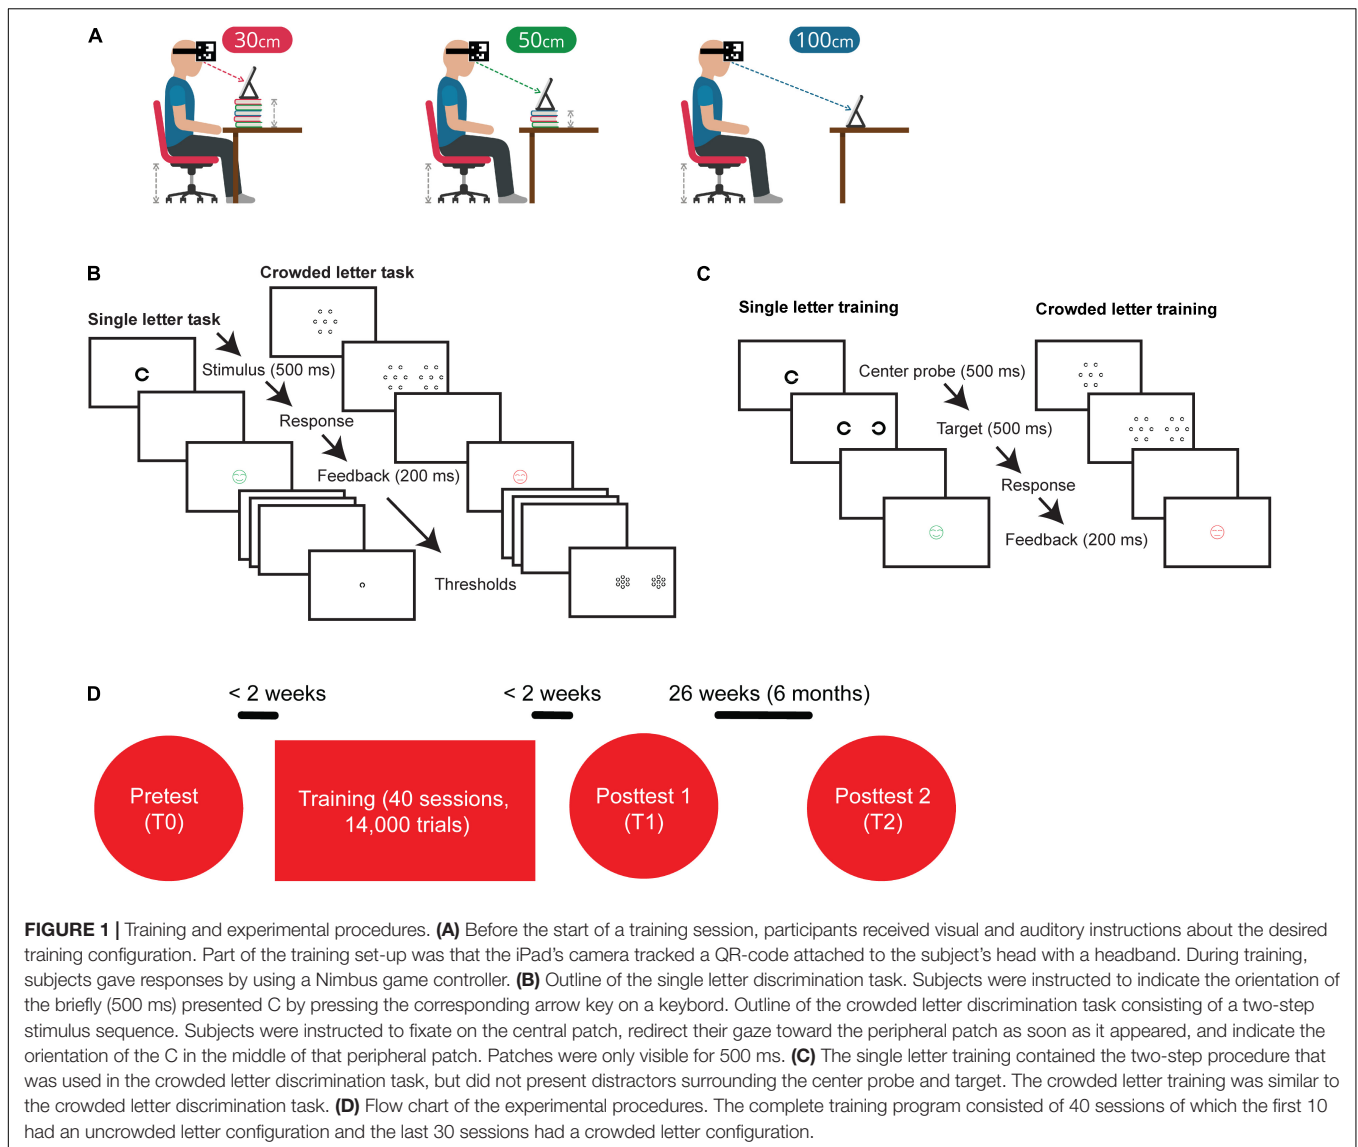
A

30cm

50cm

100cm

B

Crowded letter task

Single letter task

Stimulus (500 ms)

Response

Feedback (200 ms)

Thresholds

C

Single letter training

Crowded letter training

Center probe (500 ms)

Target (500 ms)

Response

Feedback (200 ms)

D

< 2 weeks

< 2 weeks

26 weeks (6 months)

Pretest (T0)

Training (40 sessions, 14,000 trials)

Posttest 1 (T1)

Posttest 2 (T2)

**FIGURE 1 |** Training and experimental procedures. **(A)** Before the start of a training session, participants received visual and auditory instructions about the desired training configuration. Part of the training set-up was that the iPad's camera tracked a QR-code attached to the subject's head with a headband. During training, subjects gave responses by using a Nimbus game controller. **(B)** Outline of the single letter discrimination task. Subjects were instructed to indicate the orientation of the briefly (500 ms) presented C by pressing the corresponding arrow key on a keybord. Outline of the crowded letter discrimination task consisting of a two-step stimulus sequence. Subjects were instructed to fixate on the central patch, redirect their gaze toward the peripheral patch as soon as it appeared, and indicate the orientation of the C in the middle of that peripheral patch. Patches were only visible for 500 ms. **(C)** The single letter training contained the two-step procedure that was used in the crowded letter discrimination task, but did not present distractors surrounding the center probe and target. The crowded letter training was similar to the crowded letter discrimination task. **(D)** Flow chart of the experimental procedures. The complete training program consisted of 40 sessions of which the first 10 had an uncrowded letter configuration and the last 30 sessions had a crowded letter configuration.